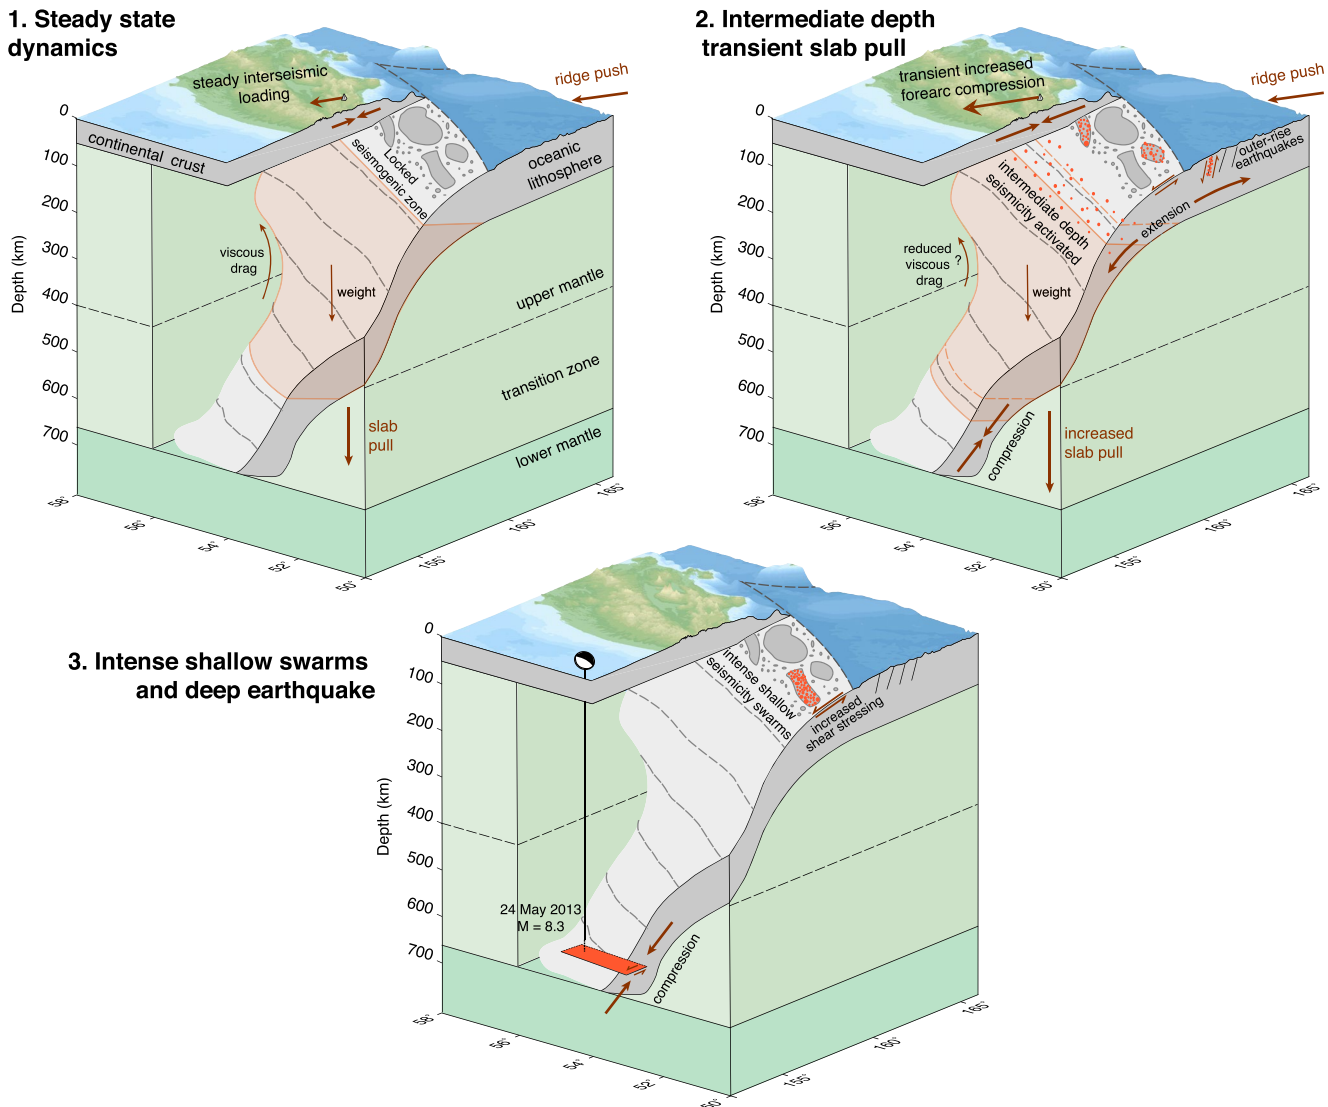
1. Steady state dynamics

steady interseismic loading

ridge push

0

100

200

300

400

500

600

700

Depth (km)

continental crust

Locked seismogenic zone

oceanic lithosphere

viscous drag

weight

upper mantle

transition zone

slab pull

lower mantle

58°

56°

54°

52°

50°

155°

160°

165°

2. Intermediate depth transient slab pull

transient increased forearc compression

ridge push

0

100

200

300

400

500

600

700

Depth (km)

outer-rise earthquakes

intermediate depth seismicity activated

extension

reduced viscous drag ?

weight

compression

increased slab pull

58°

56°

54°

52°

50°

155°

160°

165°

3. Intense shallow swarms and deep earthquake

0

100

200

300

400

500

600

700

Depth (km)

intense shallow seismicity swarms

increased shear stressing

24 May 2013
M = 8.3

compression

58°

56°

54°

52°

50°

155°

160°

165°